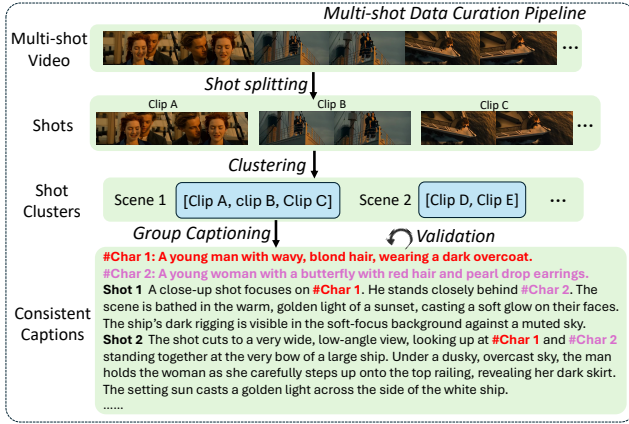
Multi-shot Data Curation Pipeline

Multi-shot Video

...

Shot splitting

Shots

Clip A

Clip B

Clip C

...

Clustering

Shot Clusters

Scene 1

[Clip A, clip B, Clip C]

Scene 2

[Clip D, Clip E]

...

Group Captioning

Validation

Consistent Captions

#Char 1: A young man with wavy, blond hair, wearing a dark overcoat.

#Char 2: A young woman with a butterfly with red hair and pearl drop earrings.

Shot 1 A close-up shot focuses on #Char 1. He stands closely behind #Char 2. The scene is bathed in the warm, golden light of a sunset, casting a soft glow on their faces. The ship's dark rigging is visible in the soft-focus background against a muted sky.

Shot 2 The shot cuts to a very wide, low-angle view, looking up at #Char 1 and #Char 2 standing together at the very bow of a large ship. Under a dusky, overcast sky, the man holds the woman as she carefully steps up onto the top railing, revealing her dark skirt. The setting sun casts a golden light across the side of the white ship.

......